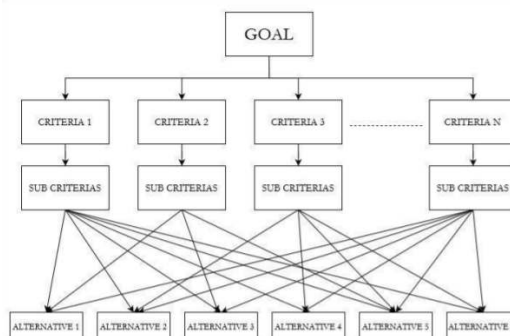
GOAL

CRITERIA 1

CRITERIA 2

CRITERIA 3

CRITERIA N

SUB CRITERIAS

SUB CRITERIAS

SUB CRITERIAS

SUB CRITERIAS

ALTERNATIVE 1

ALTERNATIVE 2

ALTERNATIVE 3

ALTERNATIVE 4

ALTERNATIVE 5

ALTERNATIVE